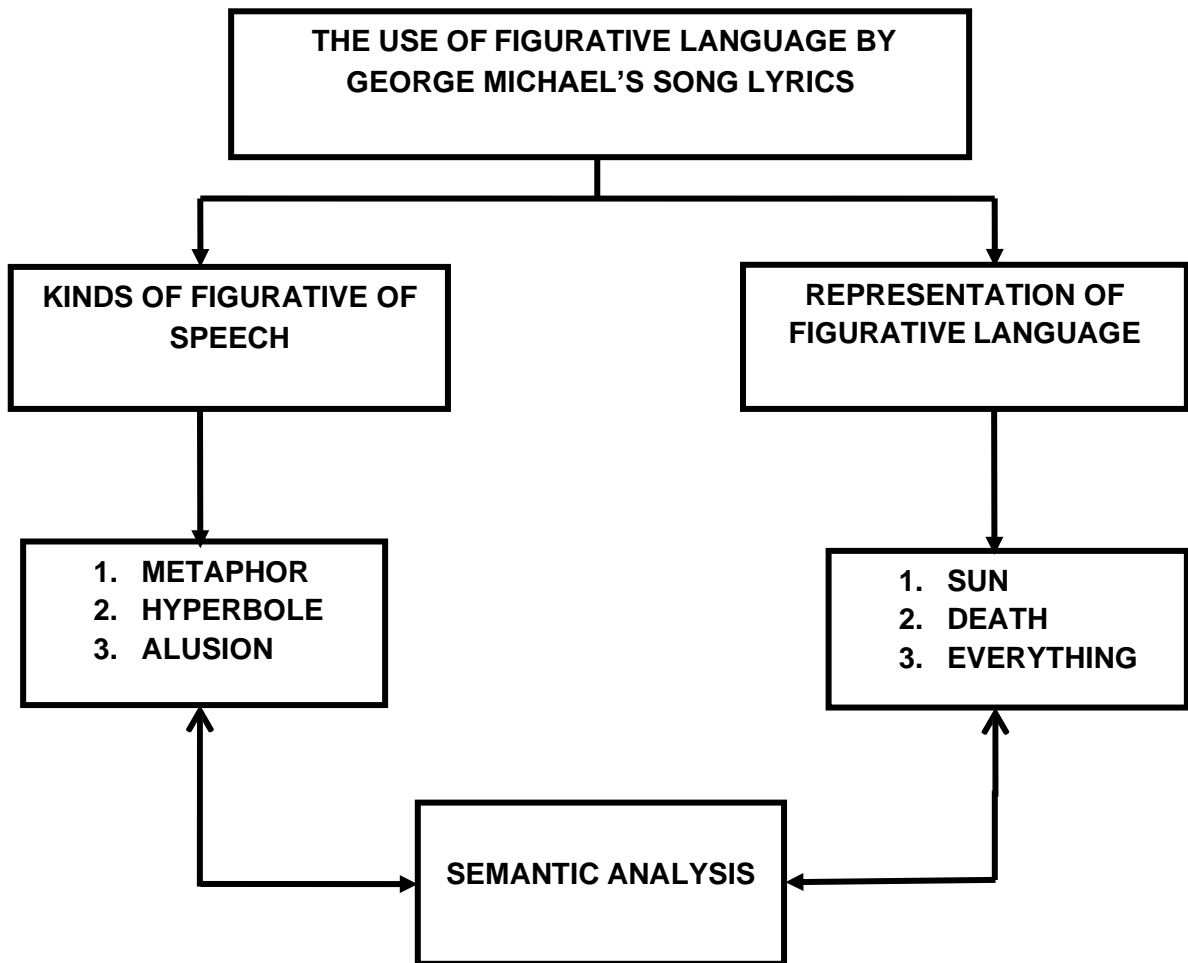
THE USE OF FIGURATIVE LANGUAGE BY GEORGE MICHAEL'S SONG LYRICS

KINDS OF FIGURATIVE OF SPEECH

REPRESENTATION OF FIGURATIVE LANGUAGE

1. METAPHOR
2. HYPERBOLE
3. ALUSION

1. SUN
2. DEATH
3. EVERYTHING

SEMANTIC ANALYSIS